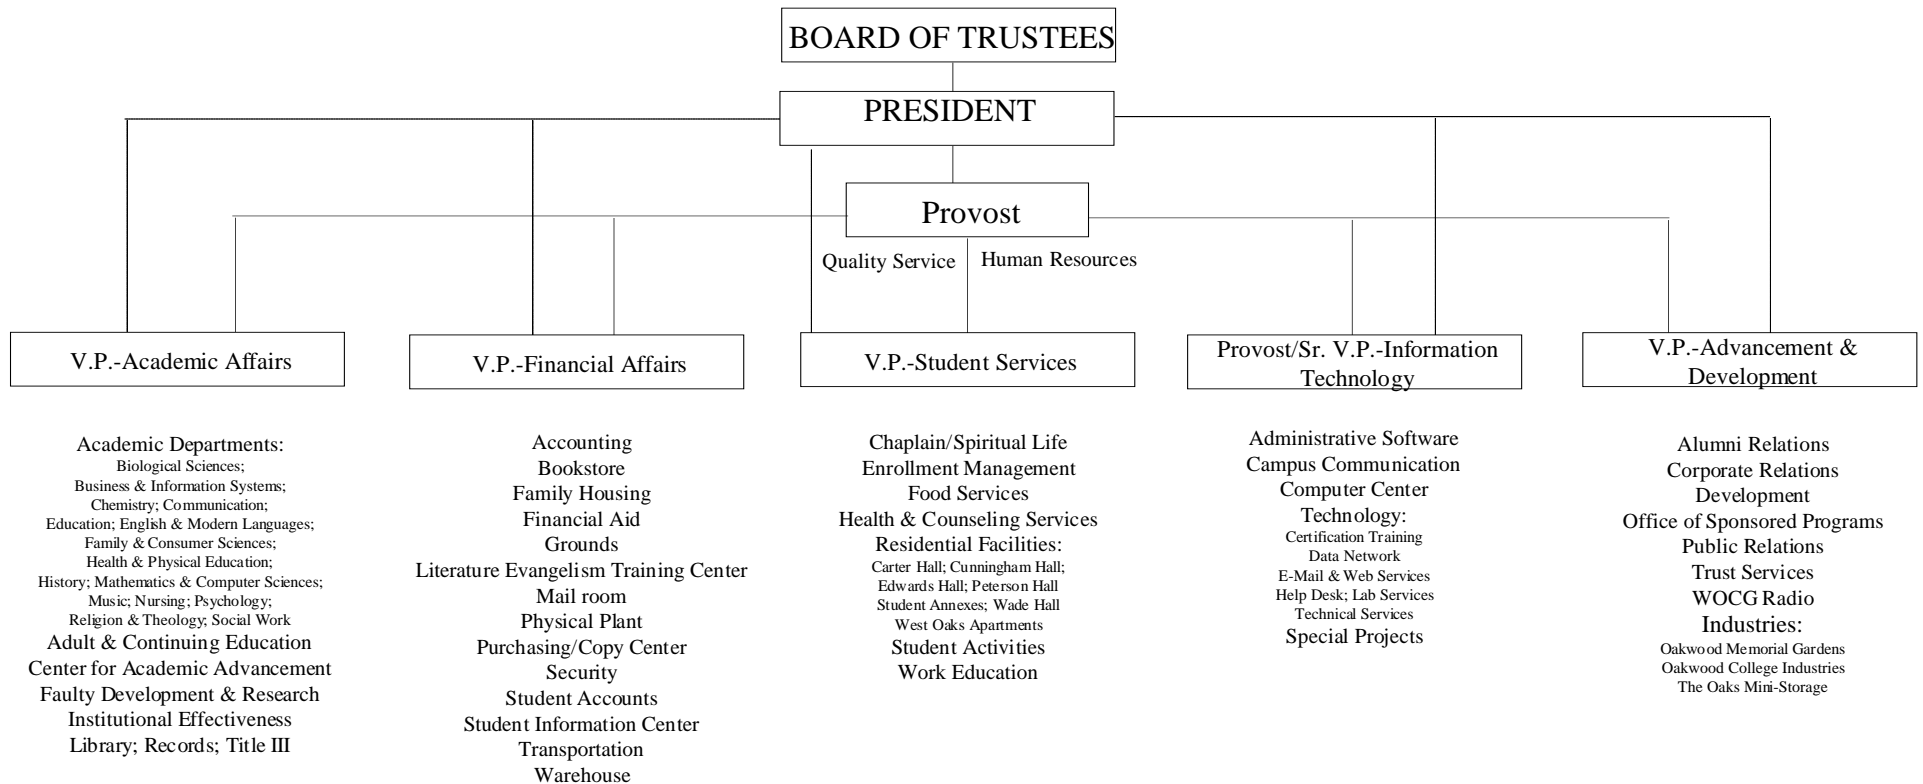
BOARD OF TRUSTEES

PRESIDENT

Provost

Quality Service

Human Resources

V.P.-Academic Affairs

V.P.-Financial Affairs

V.P.-Student Services

Provost/Sr. V.P.-Information Technology

V.P.-Advancement & Development

Academic Departments:
Biological Sciences;
Business & Information Systems;
Chemistry; Communication;
Education; English & Modern Languages;
Family & Consumer Sciences;
Health & Physical Education;
History; Mathematics & Computer Sciences;
Music; Nursing; Psychology;
Religion & Theology; Social Work
Adult & Continuing Education
Center for Academic Advancement
Faulty Development & Research
Institutional Effectiveness
Library; Records; Title III

Accounting
Bookstore
Family Housing
Financial Aid
Grounds
Literature Evangelism Training Center
Mail room
Physical Plant
Purchasing/Copy Center
Security
Student Accounts
Student Information Center
Transportation
Warehouse

Chaplain/Spiritual Life
Enrollment Management
Food Services
Health & Counseling Services
Residential Facilities:
Carter Hall; Cunningham Hall;
Edwards Hall; Peterson Hall
Student Annexes; Wade Hall
West Oaks Apartments
Student Activities
Work Education

Administrative Software
Campus Communication
Computer Center
Technology:
Certification Training
Data Network
E-Mail & Web Services
Help Desk; Lab Services
Technical Services
Special Projects

Alumni Relations
Corporate Relations
Development
Office of Sponsored Programs
Public Relations
Trust Services
WOCG Radio
Industries:
Oakwood Memorial Gardens
Oakwood College Industries
The Oaks Mini-Storage